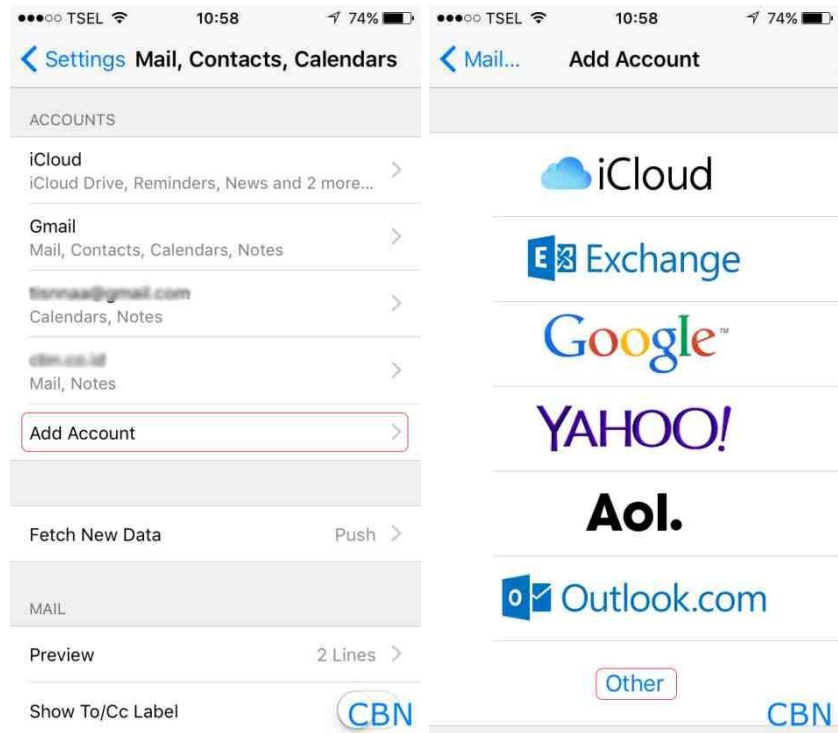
●●●○○ TSEL 10:58 74%

Settings Mail, Contacts, Calendars

ACCOUNTS

iCloud
iCloud Drive, Reminders, News and 2 more...

Gmail
Mail, Contacts, Calendars, Notes

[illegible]
Calendars, Notes

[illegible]
Mail, Notes

Add Account

Fetch New Data Push

MAIL

Preview 2 Lines

Show To/Cc Label

CBN

●●●○○ TSEL 10:58 74%

Mail... Add Account

iCloud

Exchange

Google™

YAHOO!

Aol.

Outlook.com

Other

CBN